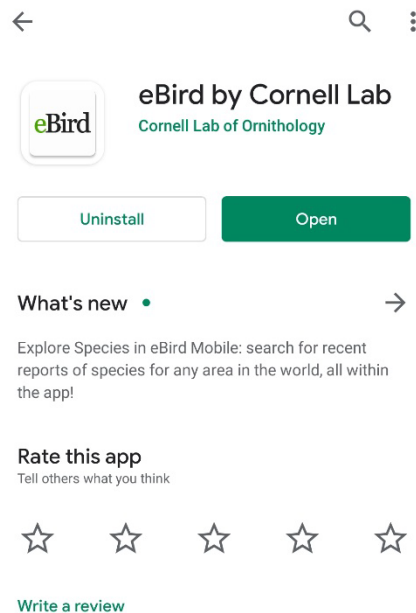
eBird

eBird by Cornell Lab
Cornell Lab of Ornithology

Uninstall
Open

What's new •

Explore Species in eBird Mobile: search for recent reports of species for any area in the world, all within the app!

Rate this app
Tell others what you think

Write a review